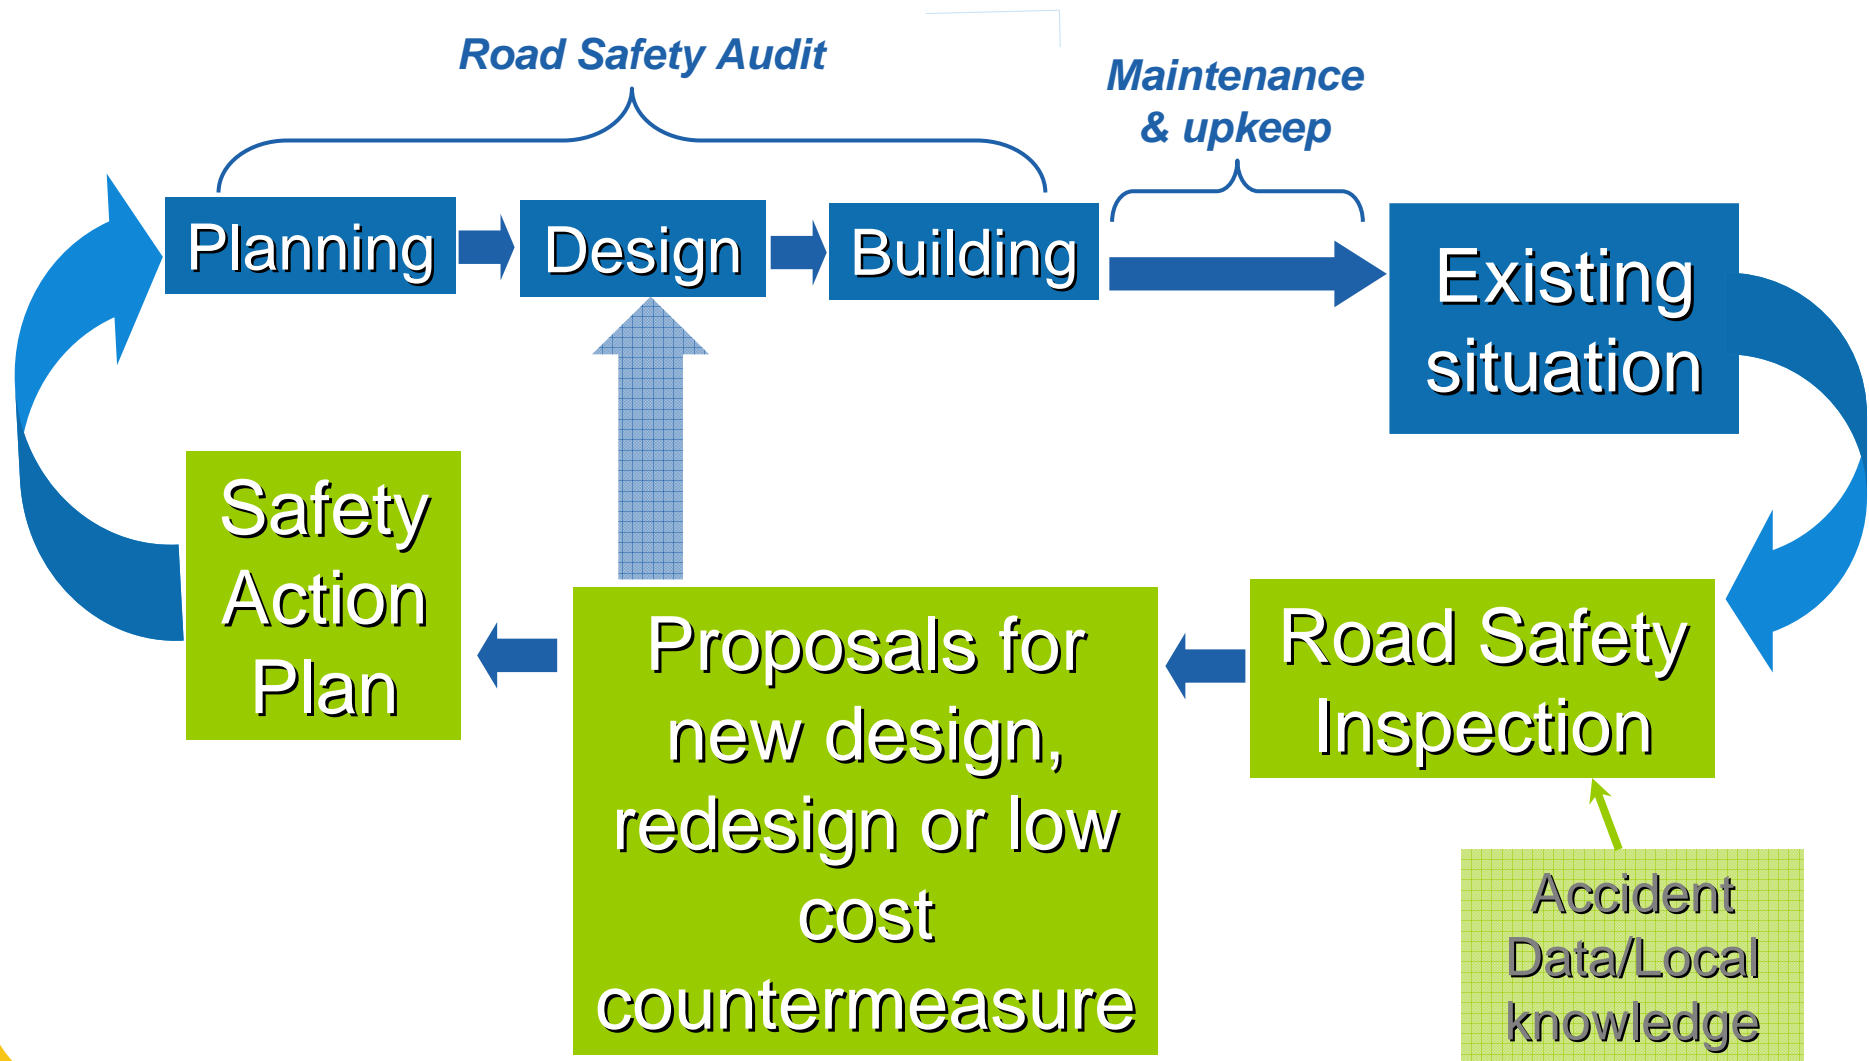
Road Safety Audit

Maintenance & upkeep

Planning

Design

Building

Existing situation

Safety Action Plan

Proposals for new design, redesign or low cost countermeasure

Road Safety Inspection

Accident Data/Local knowledge